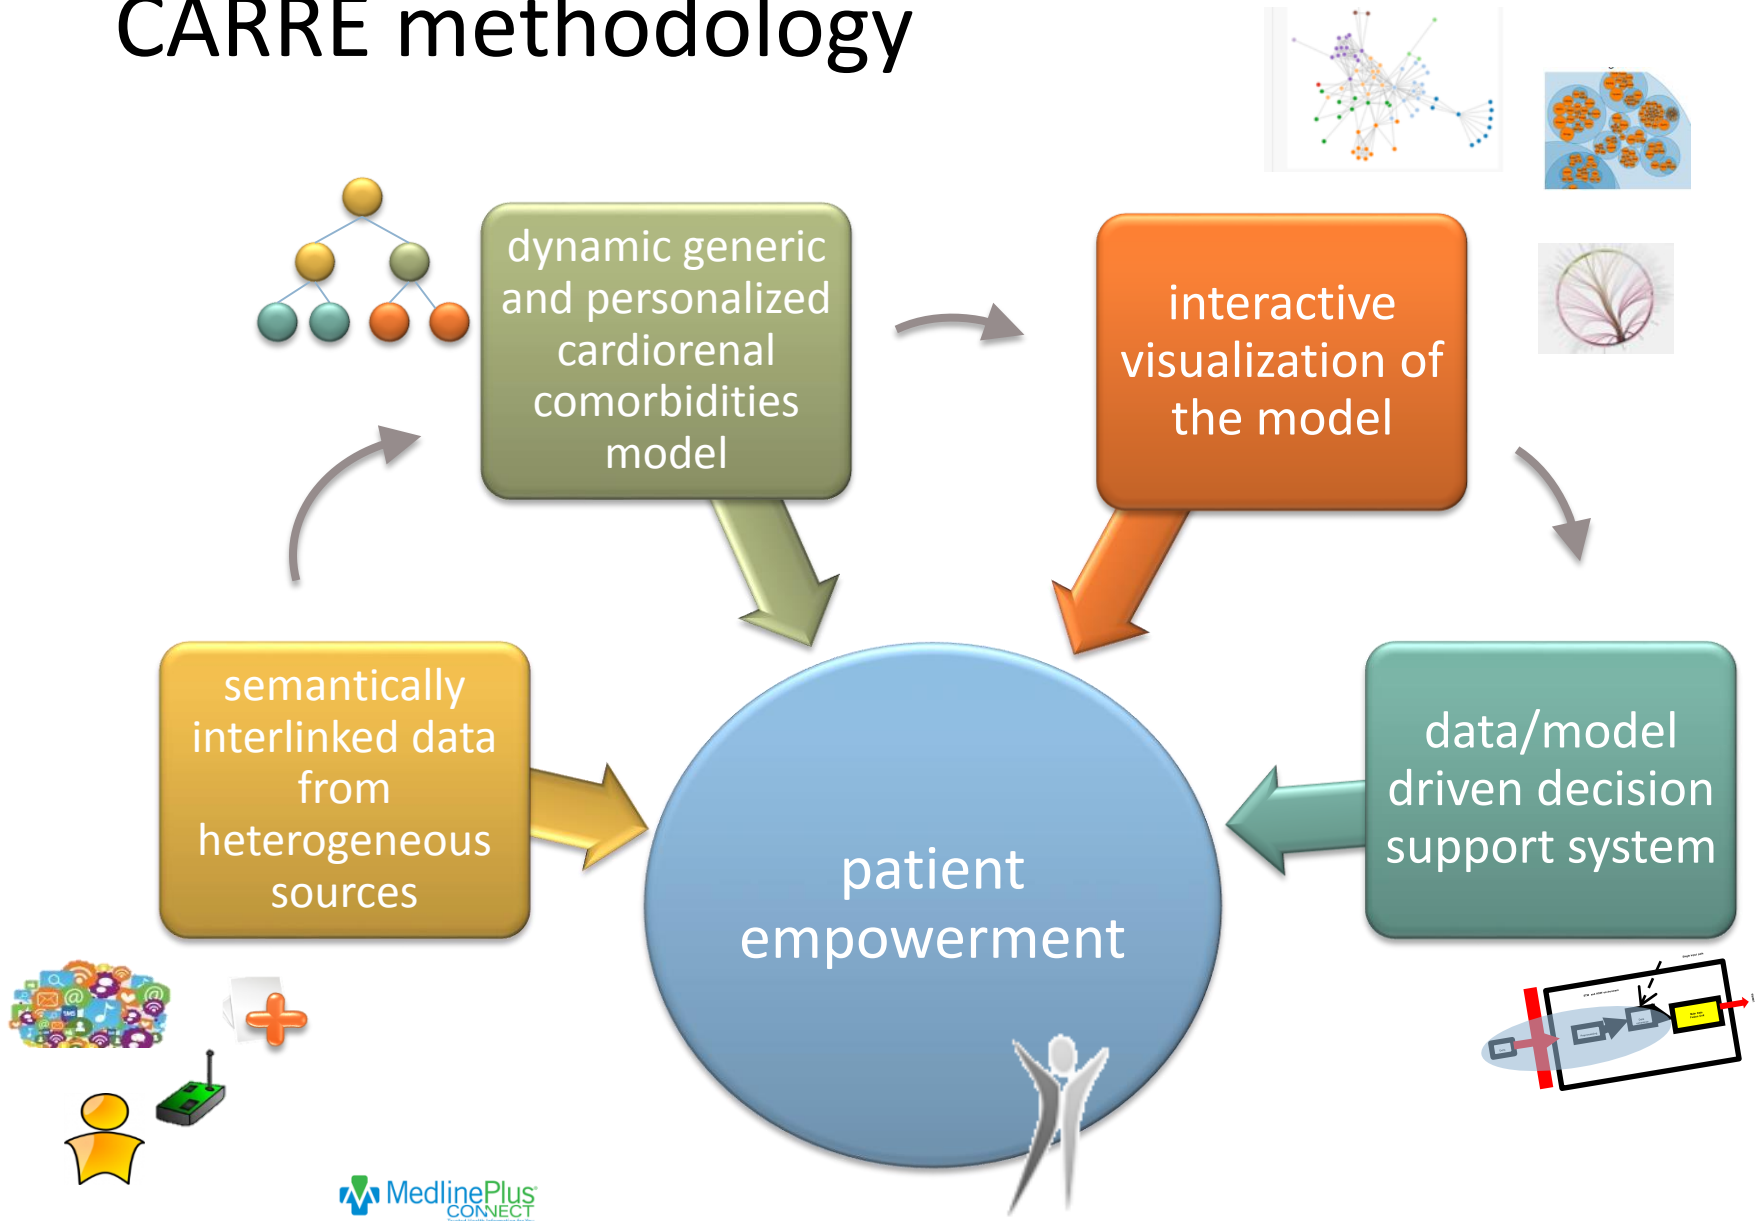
CARRE methodology

dynamic generic and personalized cardiorenal comorbidities model

interactive visualization of the model

semantically interlinked data from heterogeneous sources

patient empowerment

data/model driven decision support system

MedlinePlus CONNECT